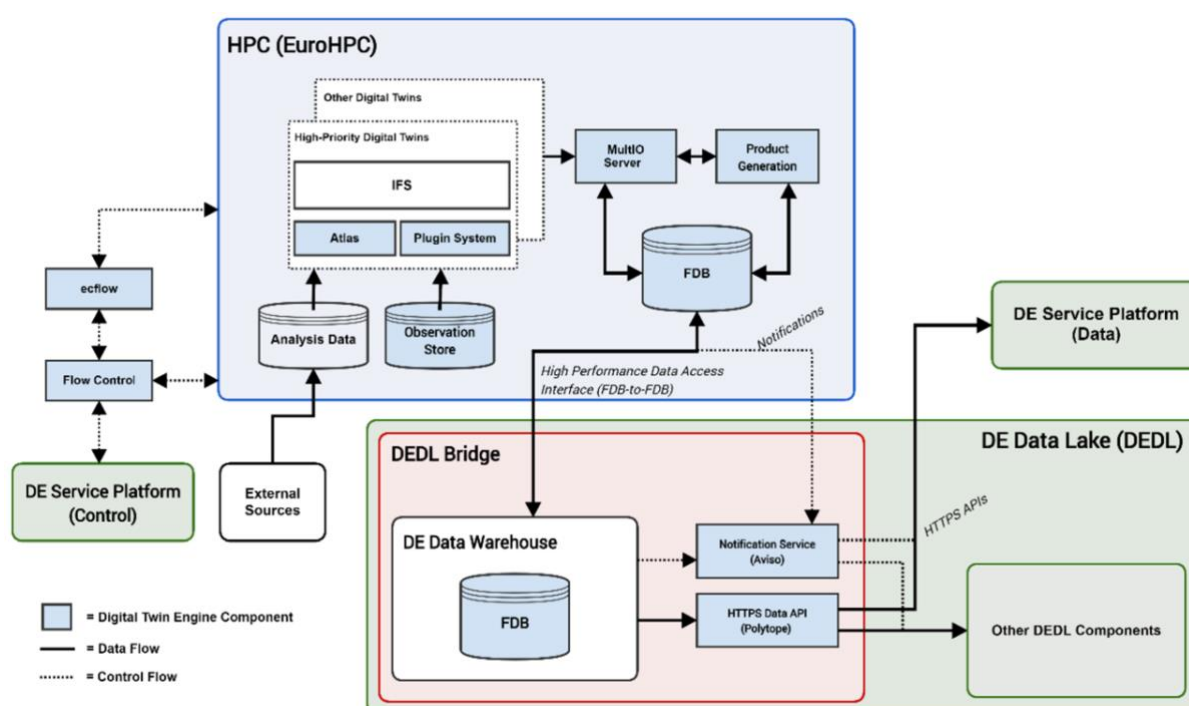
HPC (EuroHPC)

Other Digital Twins

High-Priority Digital Twins

IFS

Atlas

Plugin System

MultIO Server

Product Generation

FDB

ecflow

Flow Control

Analysis Data

Observation Store

Notifications

High Performance Data Access Interface (FDB-to-FDB)

DE Service Platform (Data)

DE Service Platform (Control)

External Sources

DEDL Bridge

DE Data Lake (DEDL)

DE Data Warehouse

FDB

Notification Service (Aviso)

HTTPS APIs

HTTPS Data API (Polytope)

Other DEDL Components

= Digital Twin Engine Component

= Data Flow

= Control Flow